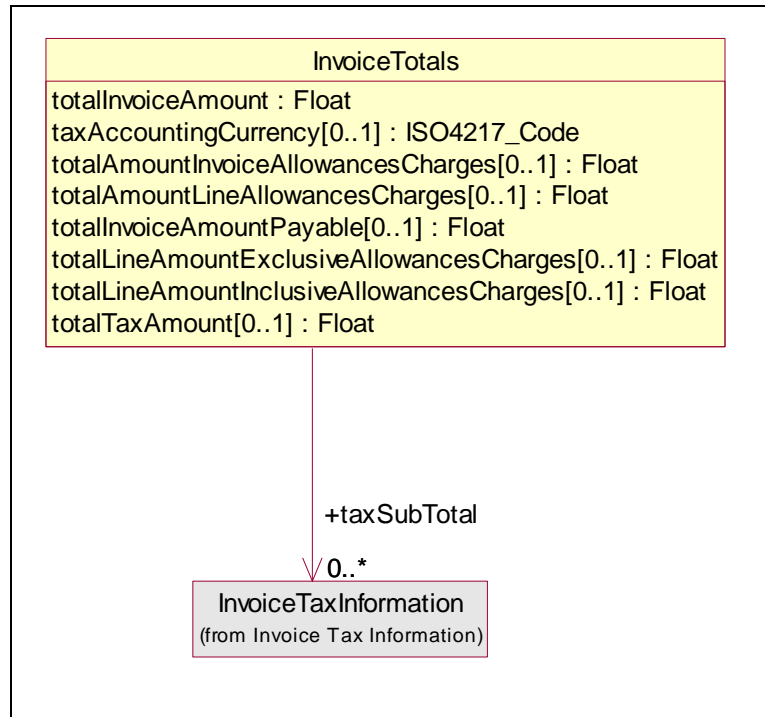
InvoiceTotals

totalInvoiceAmount : Float
taxAccountingCurrency[0..1] : ISO4217_Code
totalAmountInvoiceAllowancesCharges[0..1] : Float
totalAmountLineAllowancesCharges[0..1] : Float
totalInvoiceAmountPayable[0..1] : Float
totalLineAmountExclusiveAllowancesCharges[0..1] : Float
totalLineAmountInclusiveAllowancesCharges[0..1] : Float
totalTaxAmount[0..1] : Float

+taxSubTotal

0..*

InvoiceTaxInformation
(from Invoice Tax Information)